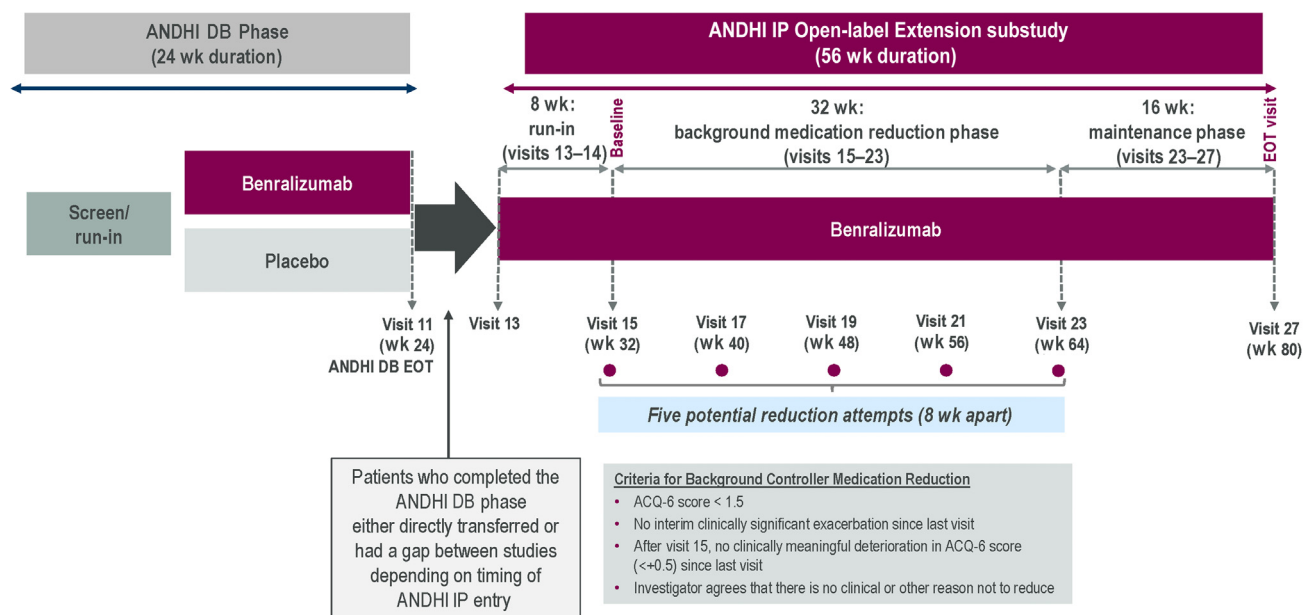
ANDHI DB Phase
(24 wk duration)

ANDHI IP Open-label Extension substudy
(56 wk duration)

8 wk:
run-in
(visits 13–14)

Baseline

32 wk:
background medication reduction phase
(visits 15–23)

16 wk:
maintenance phase
(visits 23–27)

EOT visit

Screen/
run-in

Benralizumab

Placebo

Benralizumab

Visit 11
(wk 24)
ANDHI DB EOT

Visit 13

Visit 15
(wk 32)

Visit 17
(wk 40)

Visit 19
(wk 48)

Visit 21
(wk 56)

Visit 23
(wk 64)

Visit 27
(wk 80)

Five potential reduction attempts (8 wk apart)

Patients who completed the ANDHI DB phase either directly transferred or had a gap between studies depending on timing of ANDHI IP entry

Criteria for Background Controller Medication Reduction
• ACQ-6 score < 1.5
• No interim clinically significant exacerbation since last visit
• After visit 15, no clinically meaningful deterioration in ACQ-6 score (<+0.5) since last visit
• Investigator agrees that there is no clinical or other reason not to reduce